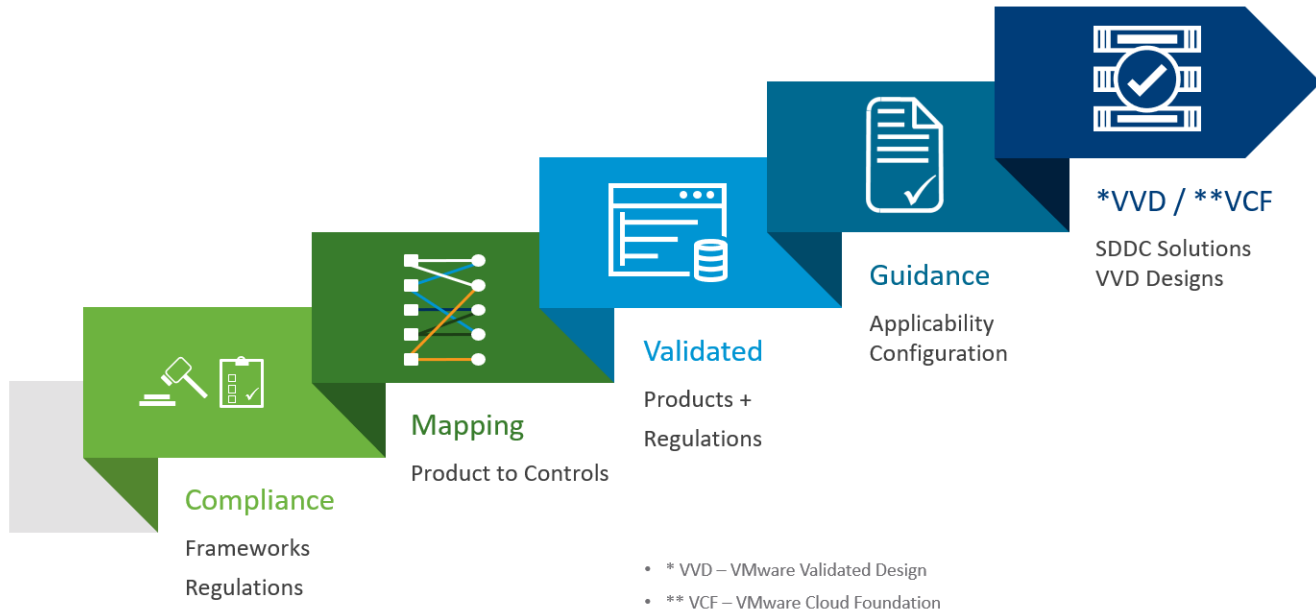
*VVD / **VCF

SDDC Solutions
VVD Designs

Guidance

Applicability
Configuration

Validated

Products +
Regulations

Mapping

Product to Controls

Compliance

Frameworks
Regulations

• * VVD – VMware Validated Design
• ** VCF – VMware Cloud Foundation